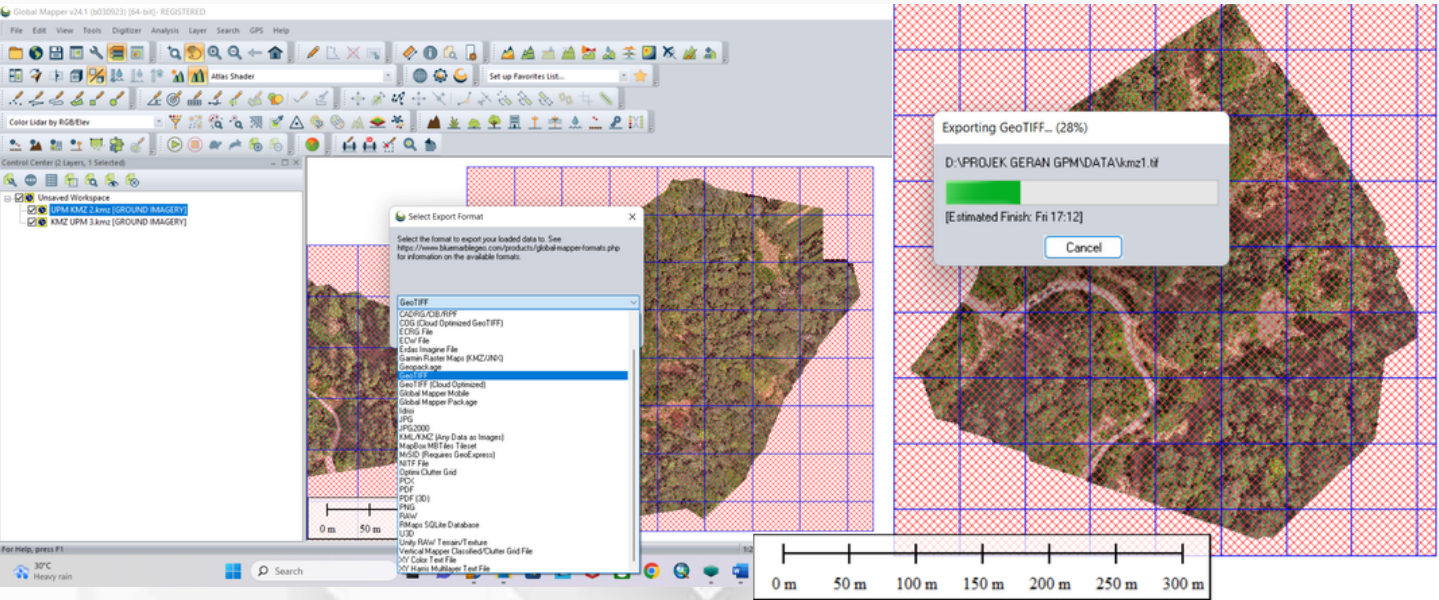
Global Mapper v24.1 (b030923) [64-bit]- REGISTERED

File Edit View Tools Digitizer Analysis Layer Search GPS Help

Atlas Shader

Set up Favorites List...

Color Lidar by RGB/Elev

Control Center (2 Layers, 1 Selected)

Unsaved Workspace
UPM KMZ 2.kmz [GROUND IMAGERY]
KMZ UPM 3.kmz [GROUND IMAGERY]

Select Export Format

Select the format to export your loaded data to. See https://www.bluemarblegeo.com/products/global-mapper-formats.php for information on the available formats.

GeoTIFF

CADRG/CIB/RPF
COG (Cloud Optimized GeoTIFF)
ECRG File
ECW File
Erdas Imagine File
Garmin Raster Maps (KMZ/JNX)
Geopackage
GeoTIFF
GeoTIFF (Cloud Optimized)
Global Mapper Mobile
Global Mapper Package
Idrisi
JPG
JPG2000
KML/KMZ (Any Data as Images)
MapBox MBTiles Tileset
MrSID (Requires GeoExpress)
NITF File
Optimi Clutter Grid
PCX
PDF
PDF (3D)
PNG
RAW
RMaps SQLite Database
U3D
Unity RAW Terrain/Texture
Vertical Mapper Classified/Clutter Grid File
XY Color Text File
XY Harris Multilayer Text File

0 m 50 m

For Help, press F1

30°C
Heavy rain

Search

Exporting GeoTIFF... (28%)

D:\PROJEK GERAN GPM\DATA\kmz1.tif

[Estimated Finish: Fri 17:12]

Cancel

0 m 50 m 100 m 150 m 200 m 250 m 300 m